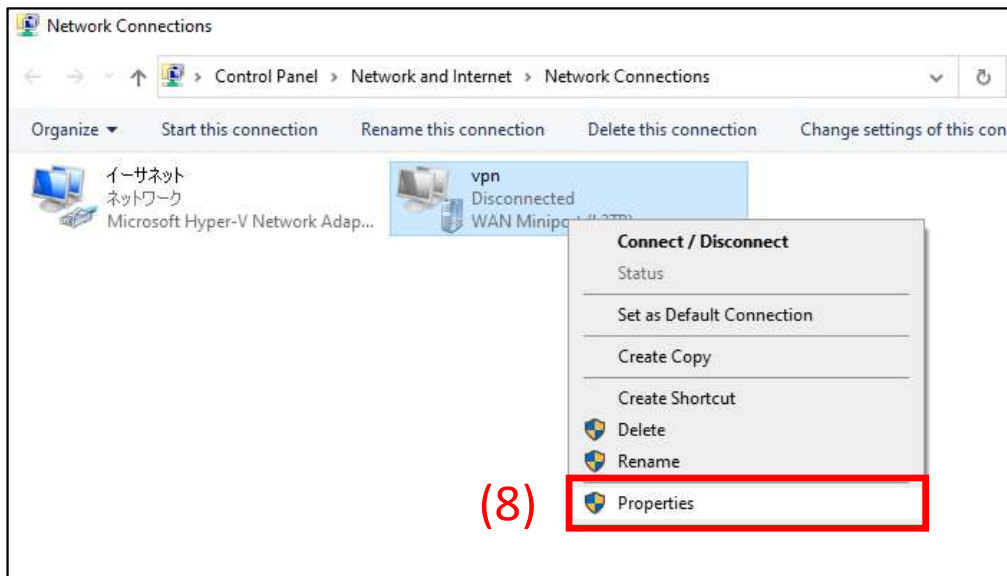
Network Connections

Control Panel > Network and Internet > Network Connections

Organize ▾ Start this connection Rename this connection Delete this connection Change settings of this con

イーサネット
ネットワーク
Microsoft Hyper-V Network Adap...

vpn
Disconnected
WAN Minipo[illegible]

Connect / Disconnect
Status
Set as Default Connection
Create Copy
Create Shortcut
Delete
Rename
Properties

(8)